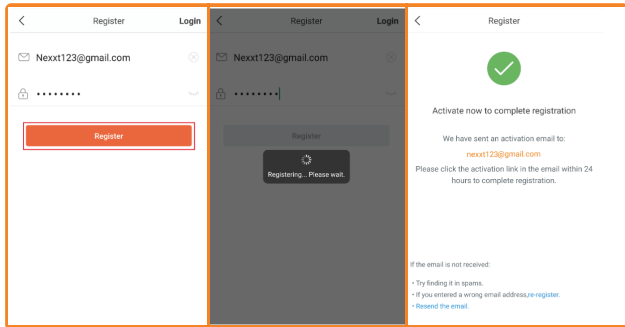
Register Login

Nexxt123@gmail.com

••••••••

Register

Register Login

Nexxt123@gmail.com

••••••••

Register

Registering... Please wait.

Register

Activate now to complete registration

We have sent an activation email to:

nexxt123@gmail.com

Please click the activation link in the email within 24 hours to complete registration.

If the email is not received:

· Try finding it in spams.

· If you entered a wrong email address,re-register.

· Resend the email.